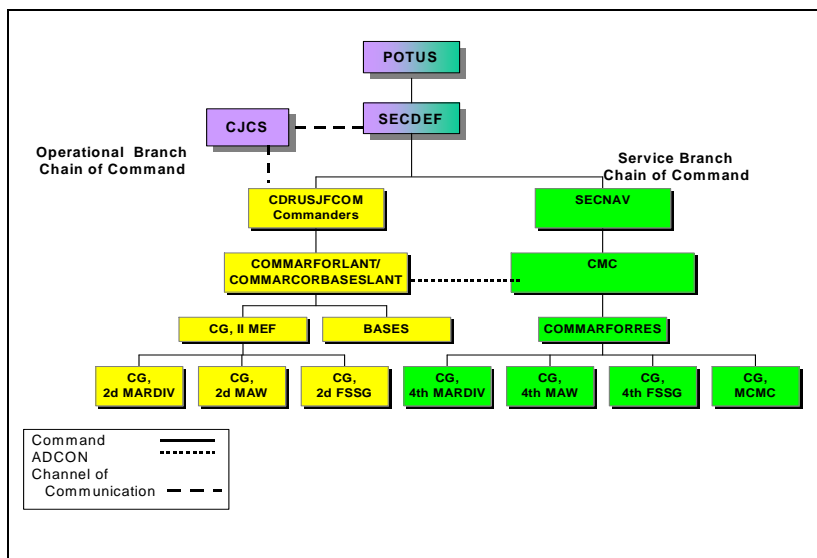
POTUS

CJCS

SECDEF

Operational Branch
Chain of Command

Service Branch
Chain of Command

CDRUSJFCOM
Commanders

SECNAV

COMMARFORLANT/
COMMARCORBASESLANT

CMC

CG, II MEF

BASES

COMMARFORRES

CG,
2d MARDIV

CG,
2d MAW

CG,
2d FSSG

CG,
4th MARDIV

CG,
4th MAW

CG,
4th FSSG

CG,
MCMC

Command
ADCON
Channel of
Communication